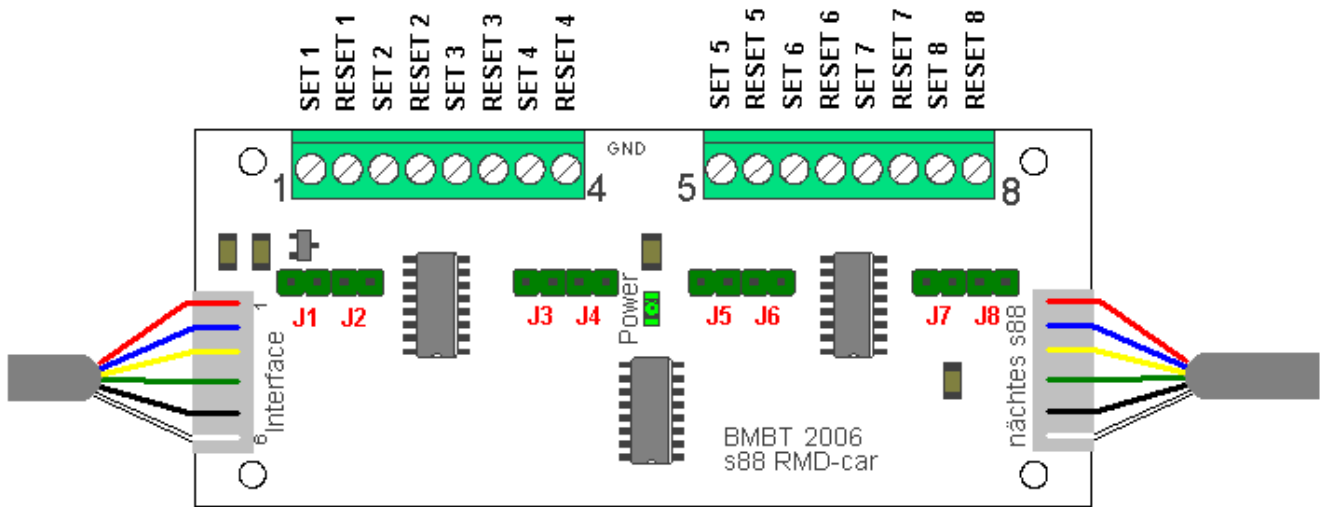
SET 1
RESET 1
SET 2
RESET 2
SET 3
RESET 3
SET 4
RESET 4

SET 5
RESET 5
SET 6
RESET 6
SET 7
RESET 7
SET 8
RESET 8

GND

1
4
5
8

J1 J2
J3 J4
Power
J5 J6
J7 J8

1
Interface
6

nächtes s88

BMBT 2006
s88 RMD-car